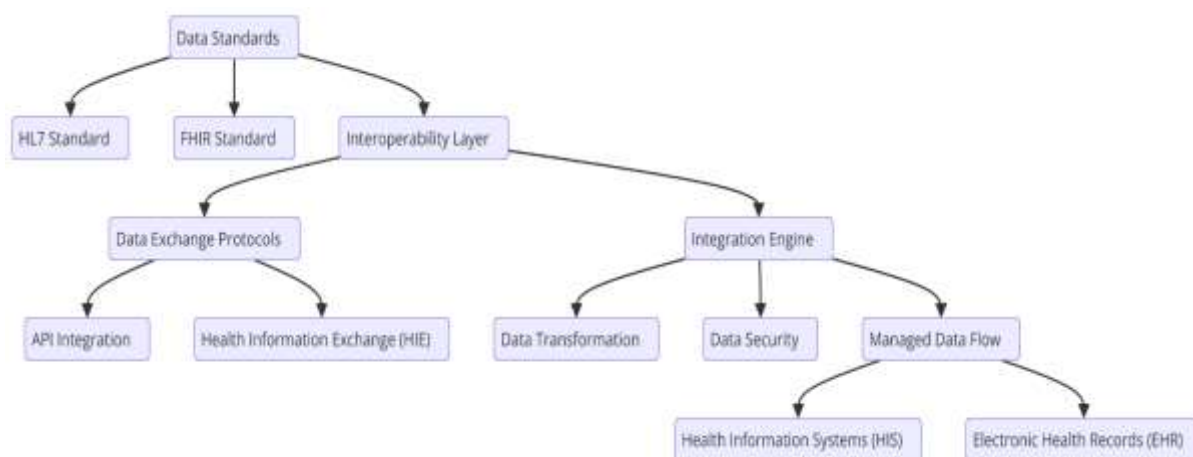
Data Standards

HL7 Standard

FHIR Standard

Interoperability Layer

Data Exchange Protocols

Integration Engine

API Integration

Health Information Exchange (HIE)

Data Transformation

Data Security

Managed Data Flow

Health Information Systems (HIS)

Electronic Health Records (EHR)